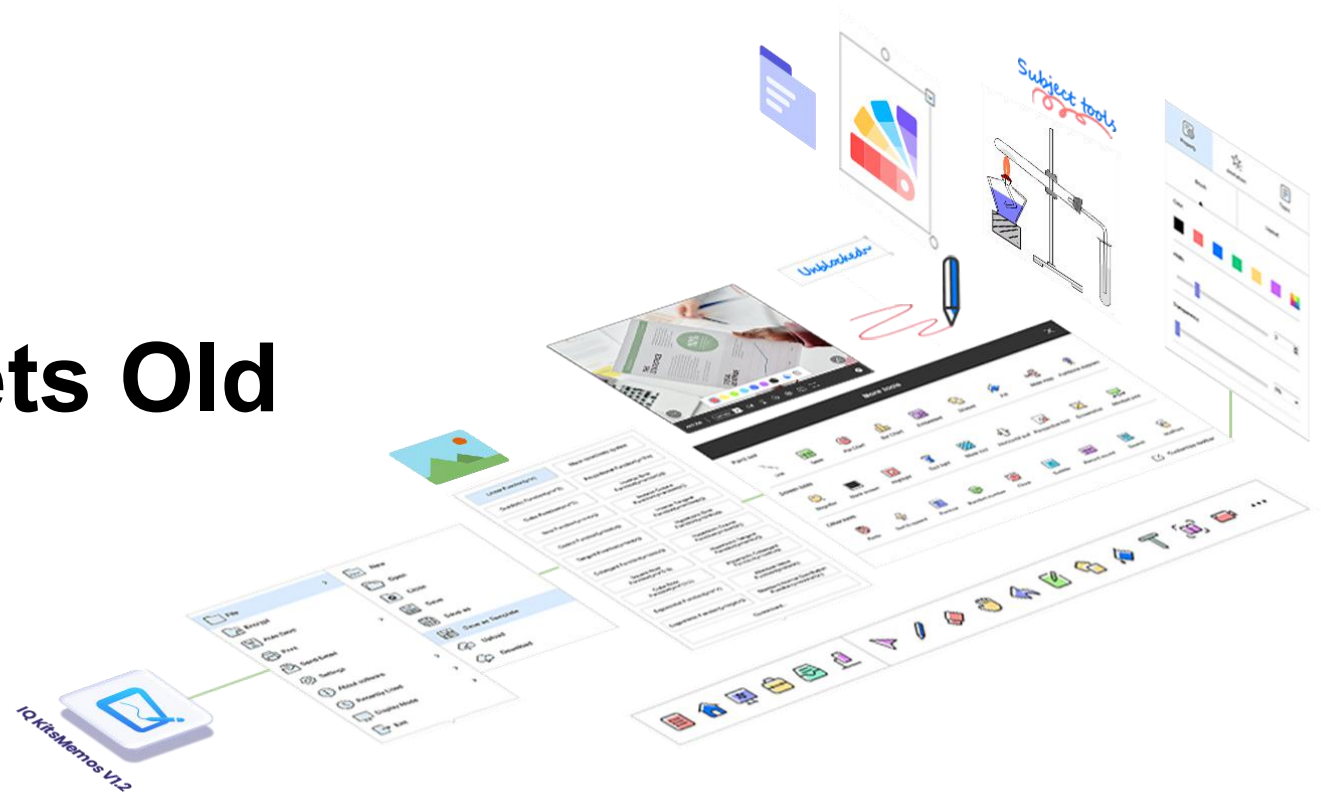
ets Old

Subject tools

Unblocked

More tools

File

Encrypt

Auto Save

Print

Send Email

Settings

About software

Recently Used

Display Mode

Exit

New

Open

Close

Save

Save as

Save as Template

Upload

Download

IQ KitsMemos V1.2